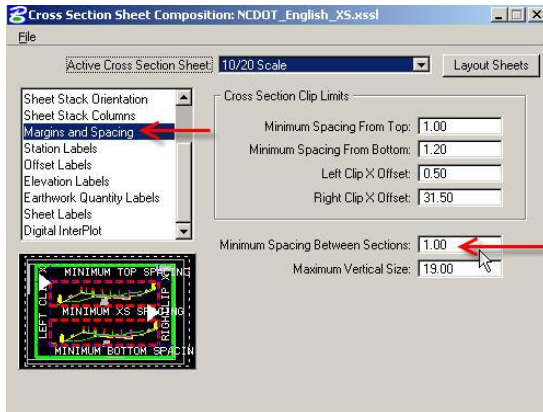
Cross Section Sheet Composition: NCDOT_English_XS.xssl

File

Active Cross Section Sheet: 10/20 Scale

Layout Sheets

Sheet Stack Orientation
Sheet Stack Columns
Margins and Spacing
Station Labels
Offset Labels
Elevation Labels
Earthwork Quantity Labels
Sheet Labels
Digital InterPlot

Cross Section Clip Limits

Minimum Spacing From Top: 1.00
Minimum Spacing From Bottom: 1.20
Left Clip X Offset: 0.50
Right Clip X Offset: 31.50

Minimum Spacing Between Sections: 1.00
Maximum Vertical Size: 19.00

MINIMUM TOP SPACING
LEFT CLIP
MINIMUM XS SPACING
RIGHT CLIP
MINIMUM BOTTOM SPACIN